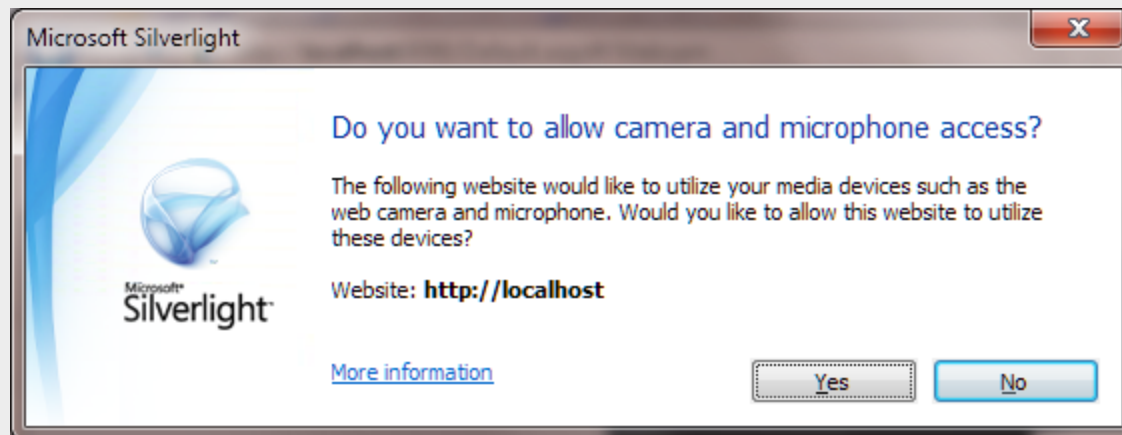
Microsoft Silverlight

Do you want to allow camera and microphone access?

The following website would like to utilize your media devices such as the web camera and microphone. Would you like to allow this website to utilize these devices?

Website: **http://localhost**

Microsoft Silverlight

More information

Yes

No